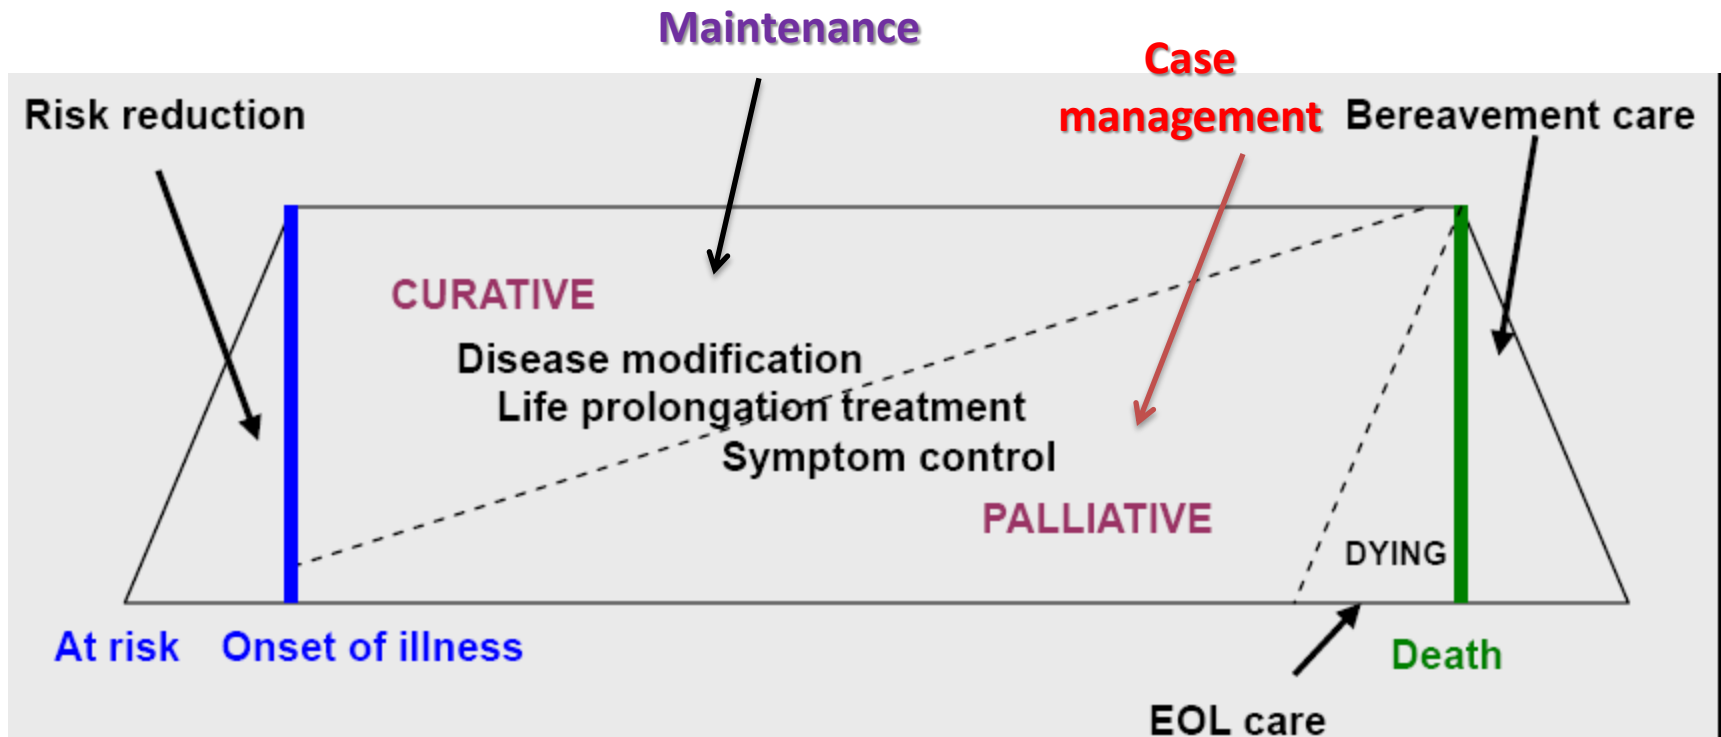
Maintenance

Case management

Risk reduction

Bereavement care

CURATIVE

Disease modification

Life prolongation treatment

Symptom control

PALLIATIVE

DYING

At risk

Onset of illness

Death

EOL care